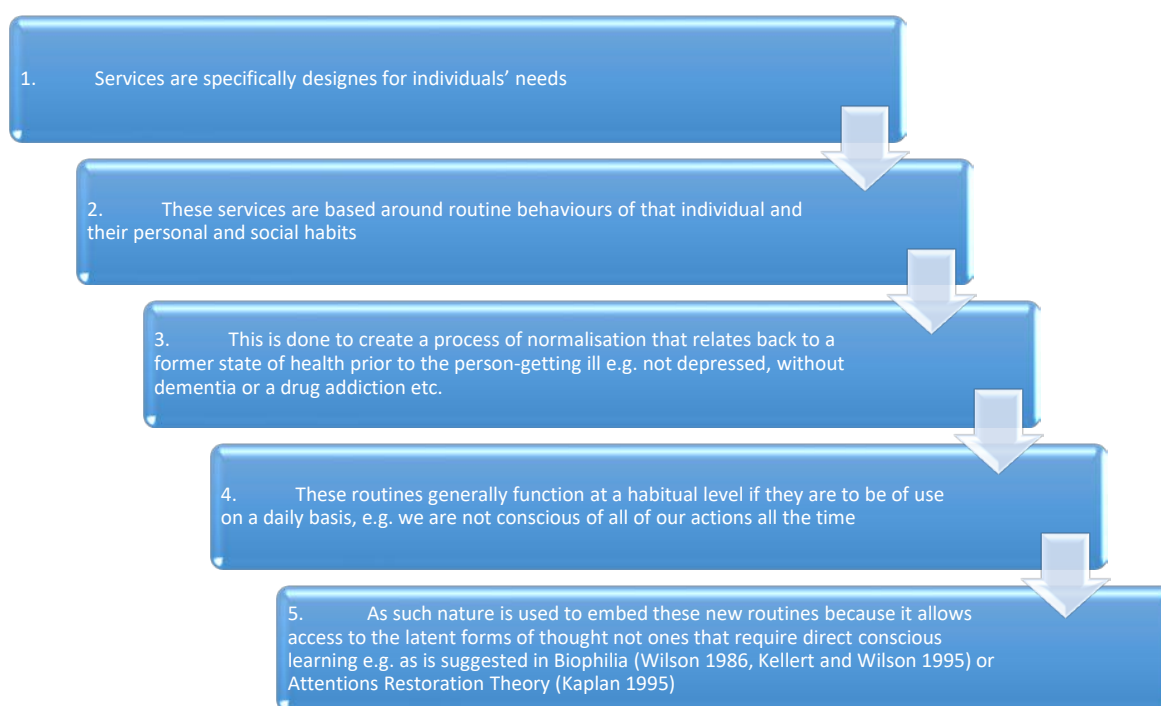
1. Services are specifically designes for individuals’ needs

2. These services are based around routine behaviours of that individual and their personal and social habits

3. This is done to create a process of normalisation that relates back to a former state of health prior to the person-getting ill e.g. not depressed, without dementia or a drug addiction etc.

4. These routines generally function at a habitual level if they are to be of use on a daily basis, e.g. we are not conscious of all of our actions all the time

5. As such nature is used to embed these new routines because it allows access to the latent forms of thought not ones that require direct conscious learning e.g. as is suggested in Biophilia (Wilson 1986, Kellert and Wilson 1995) or Attentions Restoration Theory (Kaplan 1995)